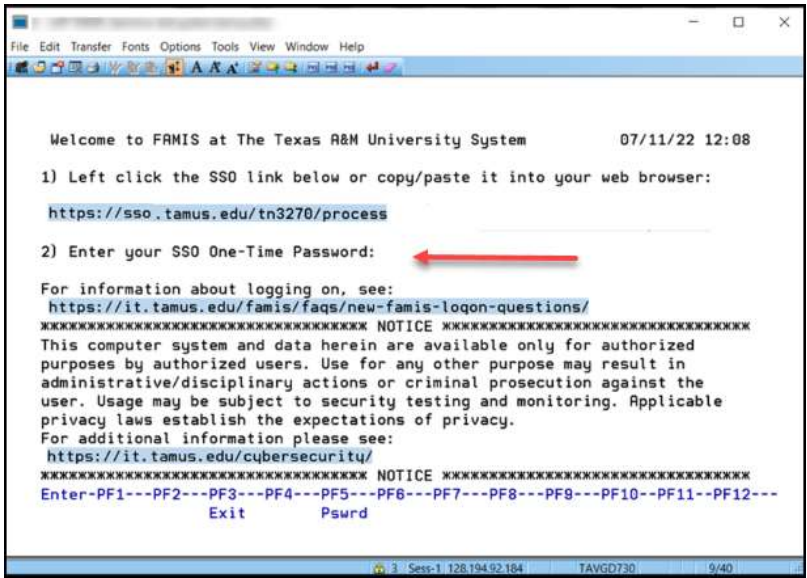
File Edit Transfer Fonts Options Tools View Window Help

Welcome to FAMIS at The Texas A&M University System 07/11/22 12:08

1) Left click the SSO link below or copy/paste it into your web browser:

https://sso.tamus.edu/tn3270/process

2) Enter your SSO One-Time Password:

For information about logging on, see:
https://it.tamus.edu/famis/faqs/new-famis-logon-questions/
********************************** NOTICE **********************************
This computer system and data herein are available only for authorized purposes by authorized users. Use for any other purpose may result in administrative/disciplinary actions or criminal prosecution against the user. Usage may be subject to security testing and monitoring. Applicable privacy laws establish the expectations of privacy.
For additional information please see:
https://it.tamus.edu/cybersecurity/
********************************** NOTICE **********************************
Enter-PF1---PF2---PF3---PF4---PF5---PF6---PF7---PF8---PF9---PF10--PF11--PF12---
Exit Pswrd

3 Sess-1 128.194.92.184 TAVGD730 9/40